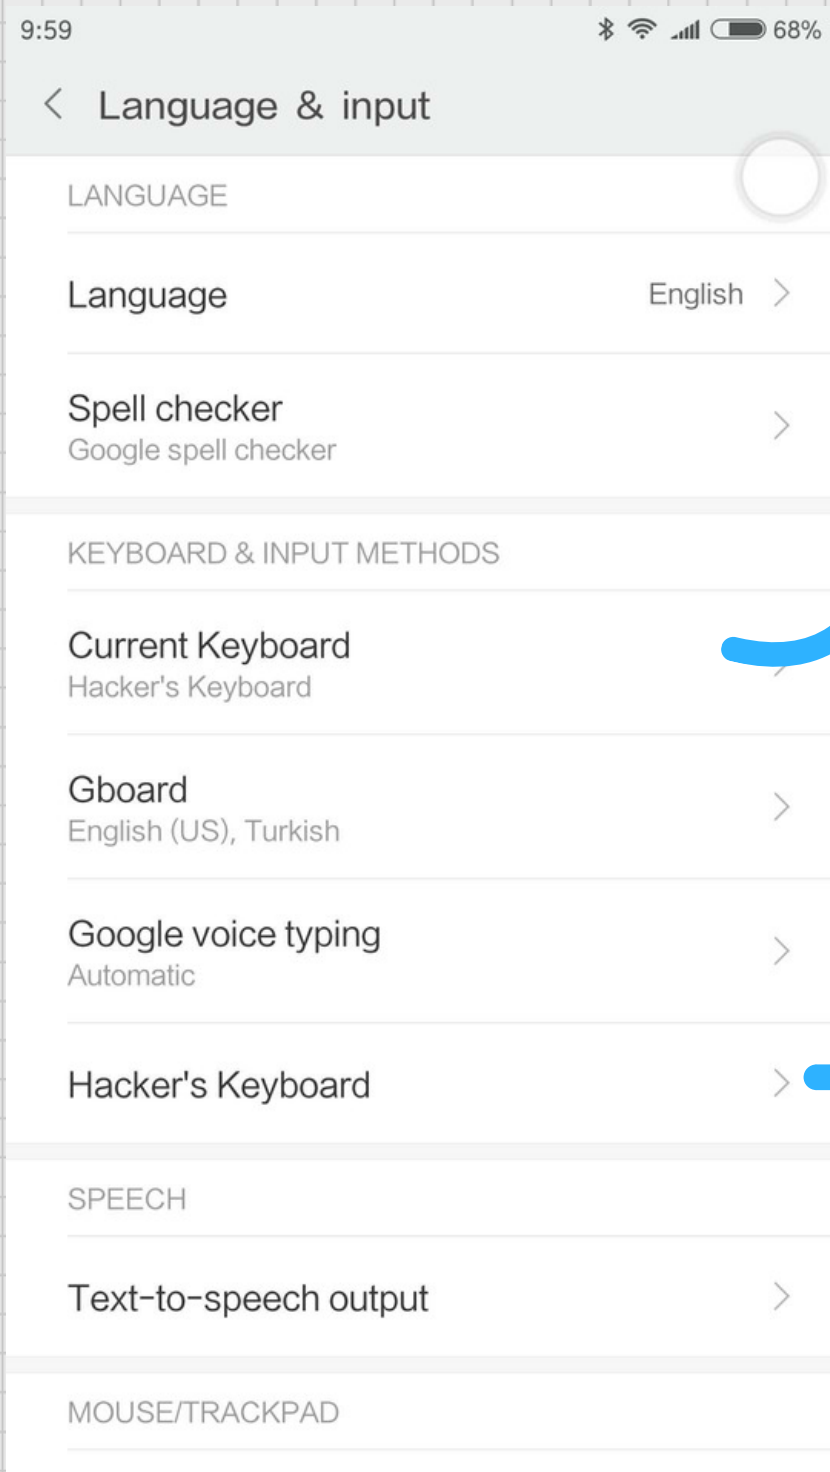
9:59

68%

Language & input

LANGUAGE

Language

English

Spell checker

Google spell checker

KEYBOARD & INPUT METHODS

Current Keyboard

Hacker's Keyboard

Gboard

English (US), Turkish

Google voice typing

Automatic

Hacker's Keyboard

SPEECH

Text-to-speech output

MOUSE/TRACKPAD